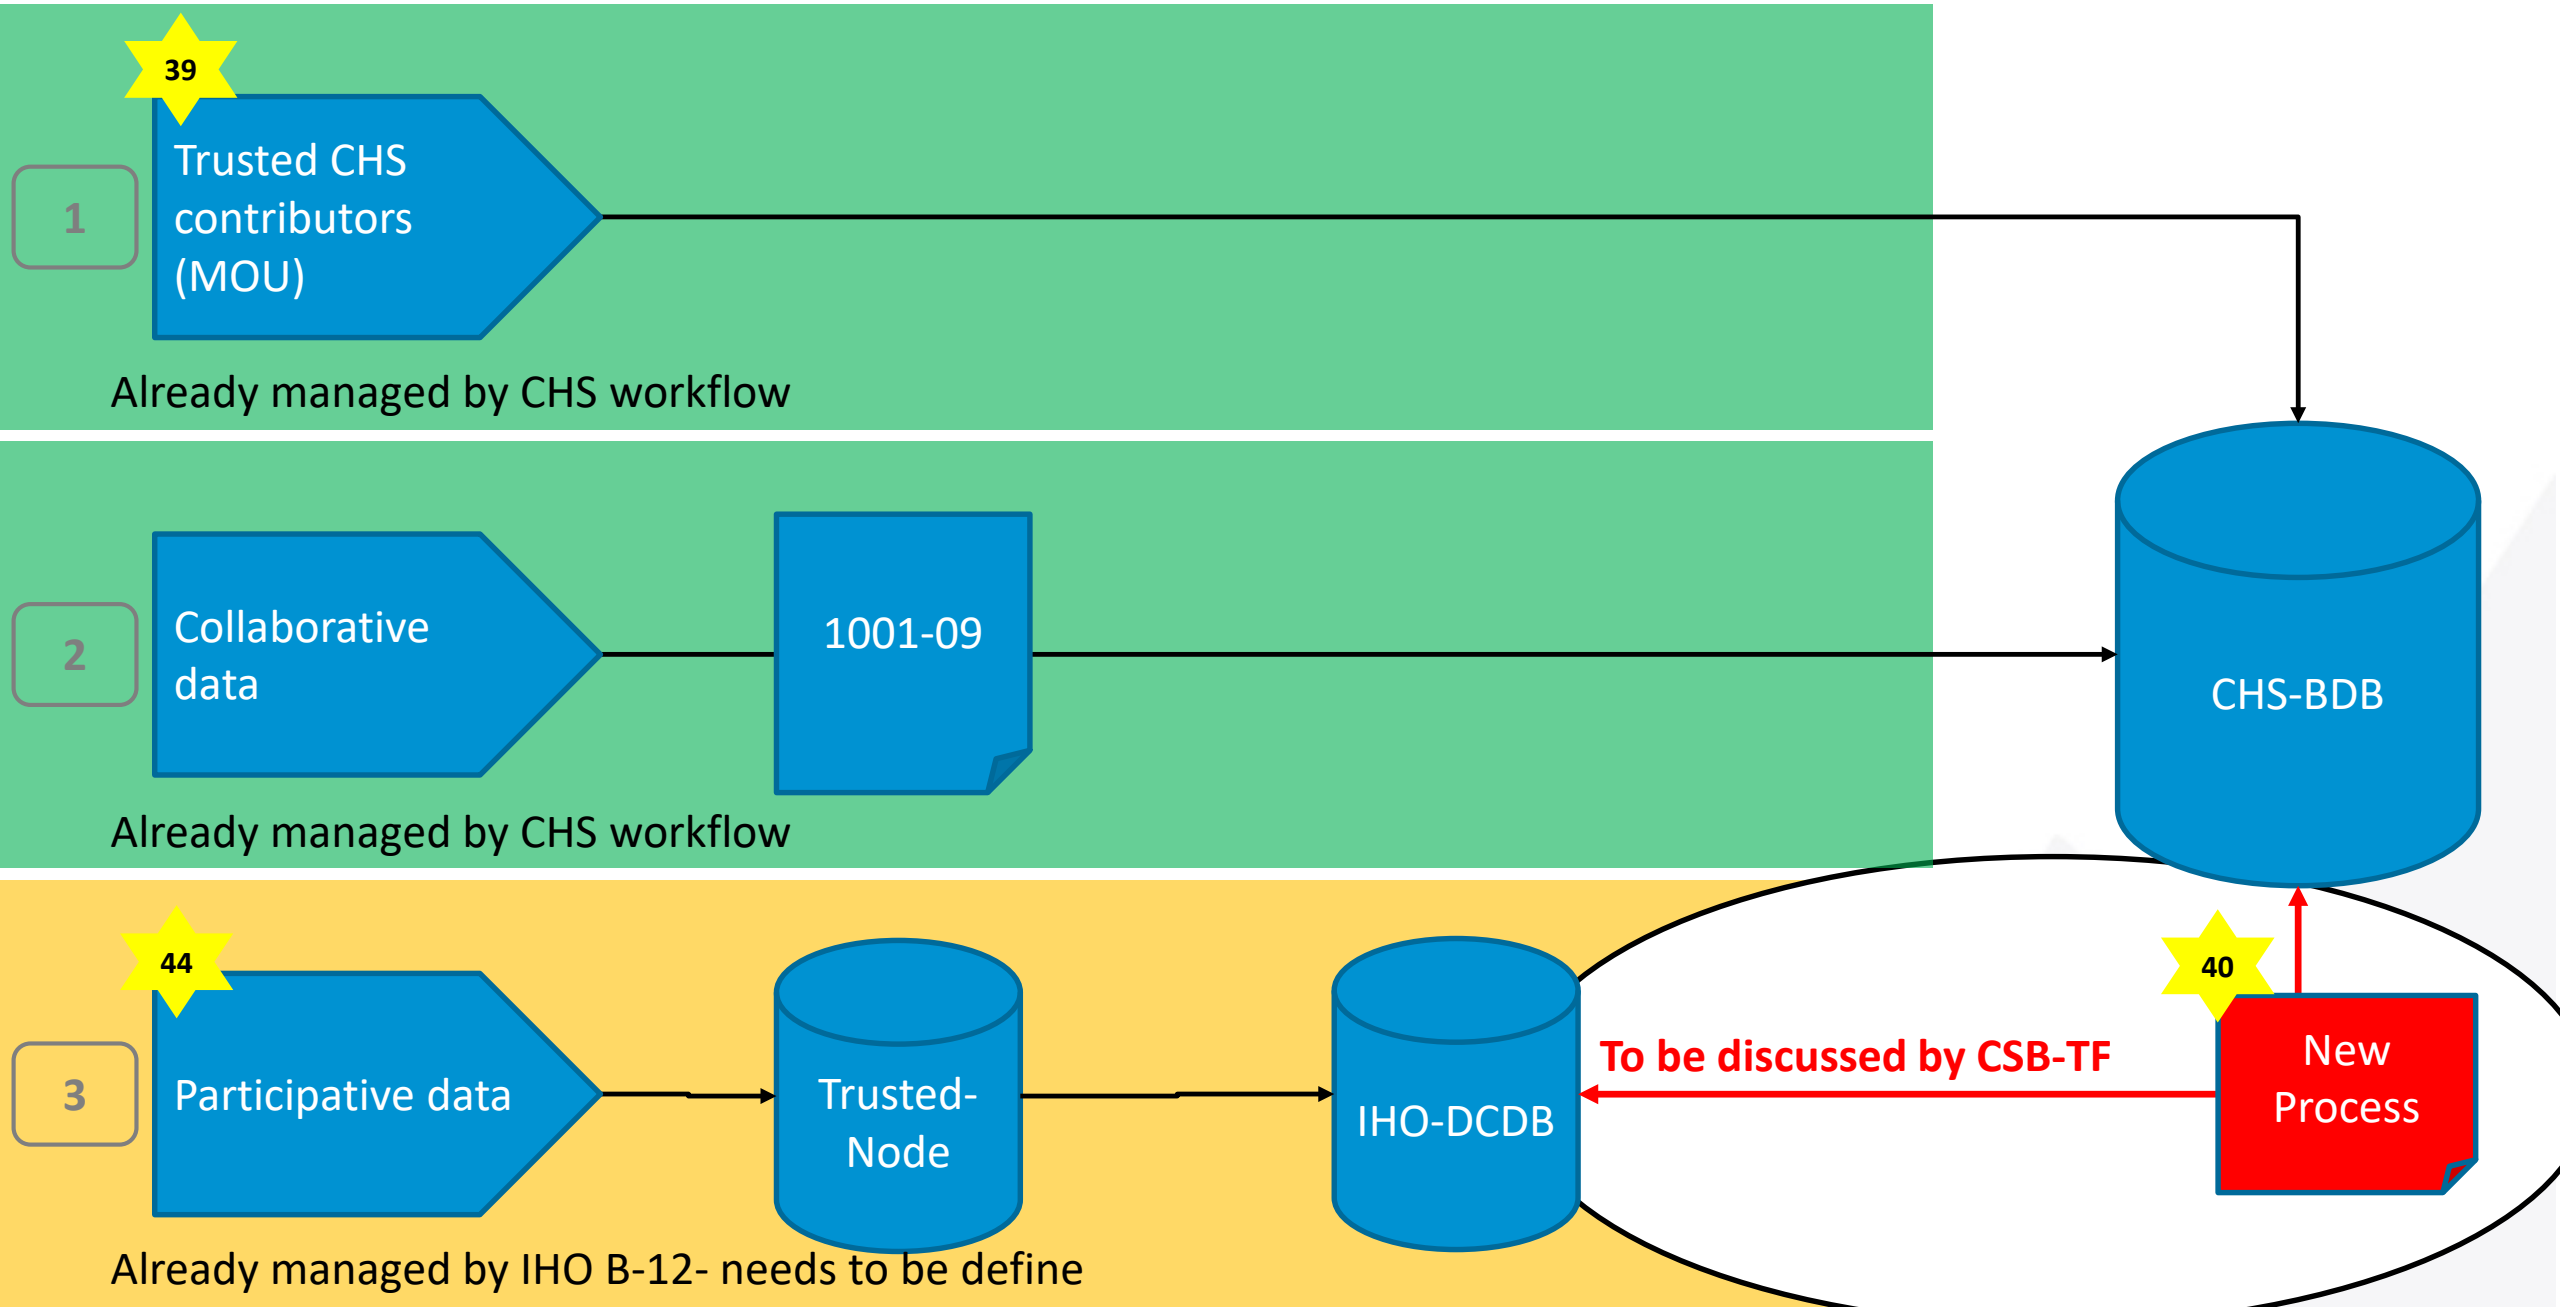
39

1

Trusted CHS contributors (MOU)

Already managed by CHS workflow

2

Collaborative data

1001-09

CHS-BDB

Already managed by CHS workflow

44

3

Participative data

Trusted-Node

IHO-DCDB

To be discussed by CSB-TF

40

New Process

Already managed by IHO B-12- needs to be define